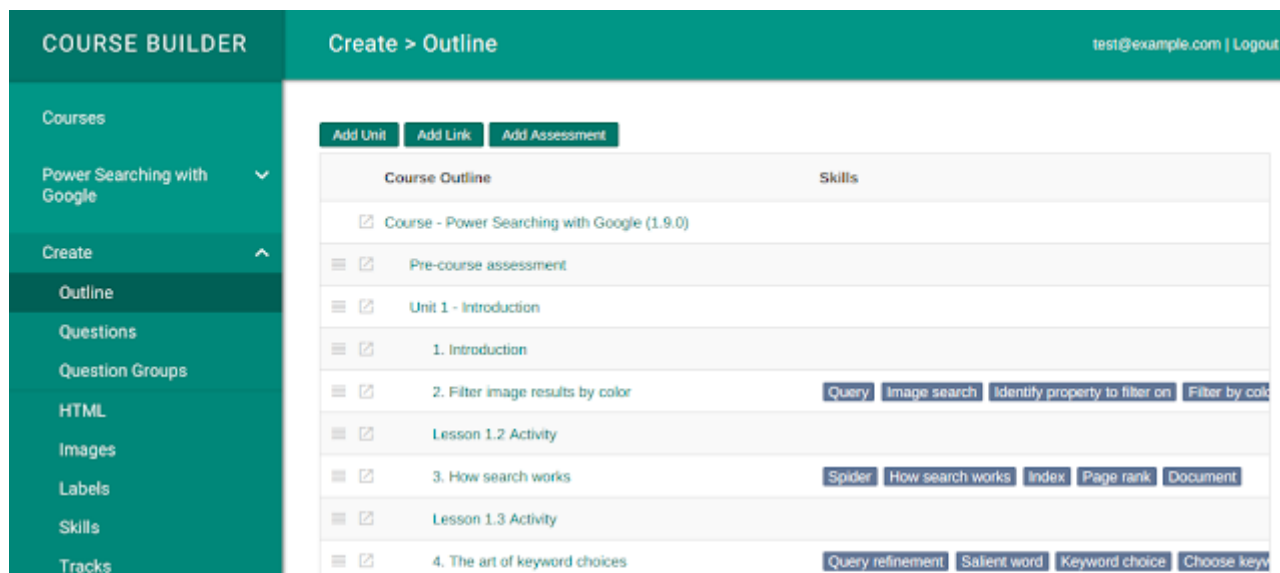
COURSE BUILDER

Create > Outline

test@example.com | Logout

Courses

Power Searching with Google

Create

Outline

Questions

Question Groups

HTML

Images

Labels

Skills

Tracks

Add Unit | Add Link | Add Assessment

| Course Outline | Skills |
|---|---|
| Course - Power Searching with Google (1.9.0) | |
| Pre-course assessment | |
| Unit 1 - Introduction | |
| 1. Introduction | |
| 2. Filter image results by color | Query, Image search, Identify property to filter on, Filter by col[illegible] |
| Lesson 1.2 Activity | |
| 3. How search works | Spider, How search works, Index, Page rank, Document |
| Lesson 1.3 Activity | |
| 4. The art of keyword choices | Query refinement, Salient word, Keyword choice, Choose keyw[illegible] |